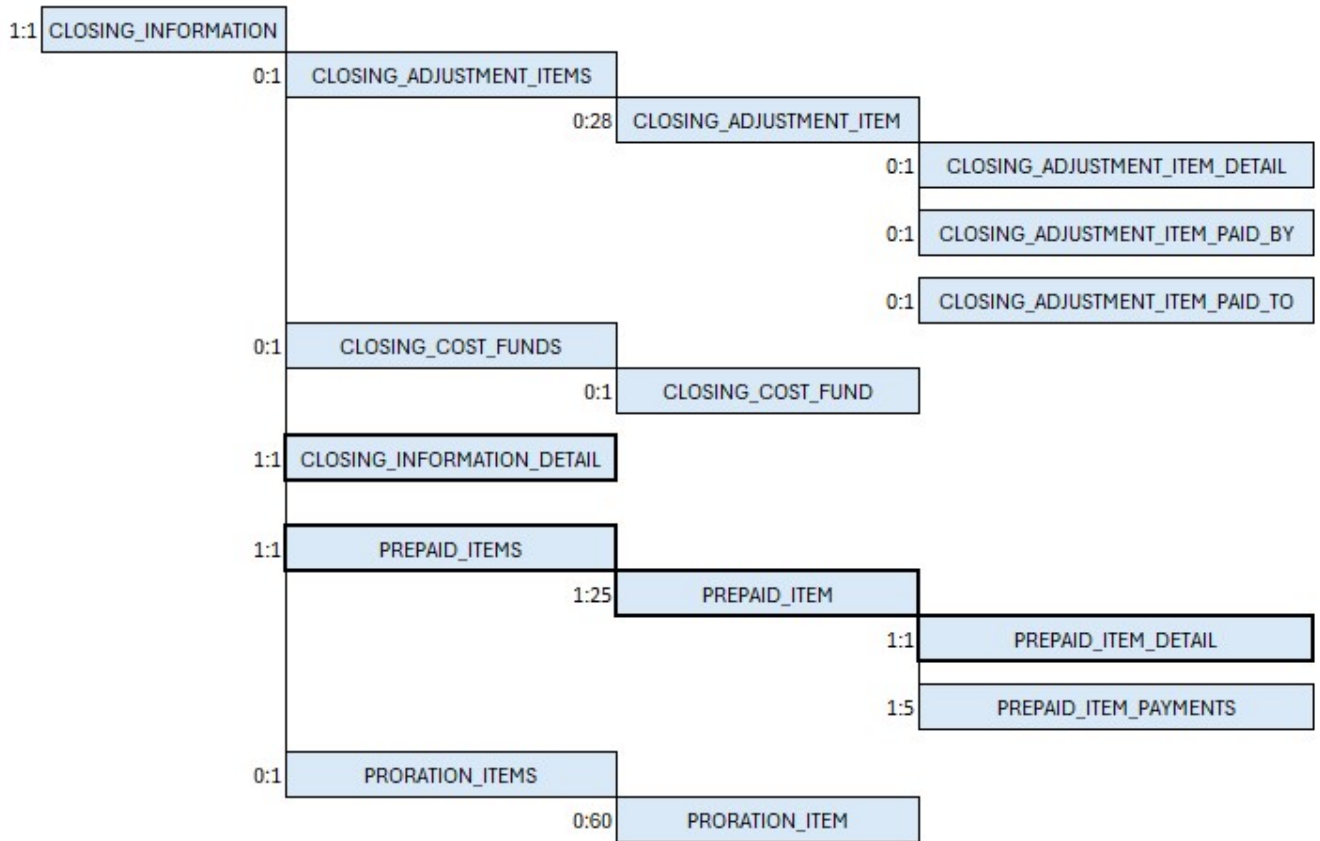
1:1 CLOSING_INFORMATION

0:1 CLOSING_ADJUSTMENT_ITEMS

0:28 CLOSING_ADJUSTMENT_ITEM

0:1 CLOSING_ADJUSTMENT_ITEM_DETAIL

0:1 CLOSING_ADJUSTMENT_ITEM_PAID_BY

0:1 CLOSING_ADJUSTMENT_ITEM_PAID_TO

0:1 CLOSING_COST_FUNDS

0:1 CLOSING_COST_FUND

1:1 CLOSING_INFORMATION_DETAIL

1:1 PREPAID_ITEMS

1:25 PREPAID_ITEM

1:1 PREPAID_ITEM_DETAIL

1:5 PREPAID_ITEM_PAYMENTS

0:1 PRORATION_ITEMS

0:60 PRORATION_ITEM